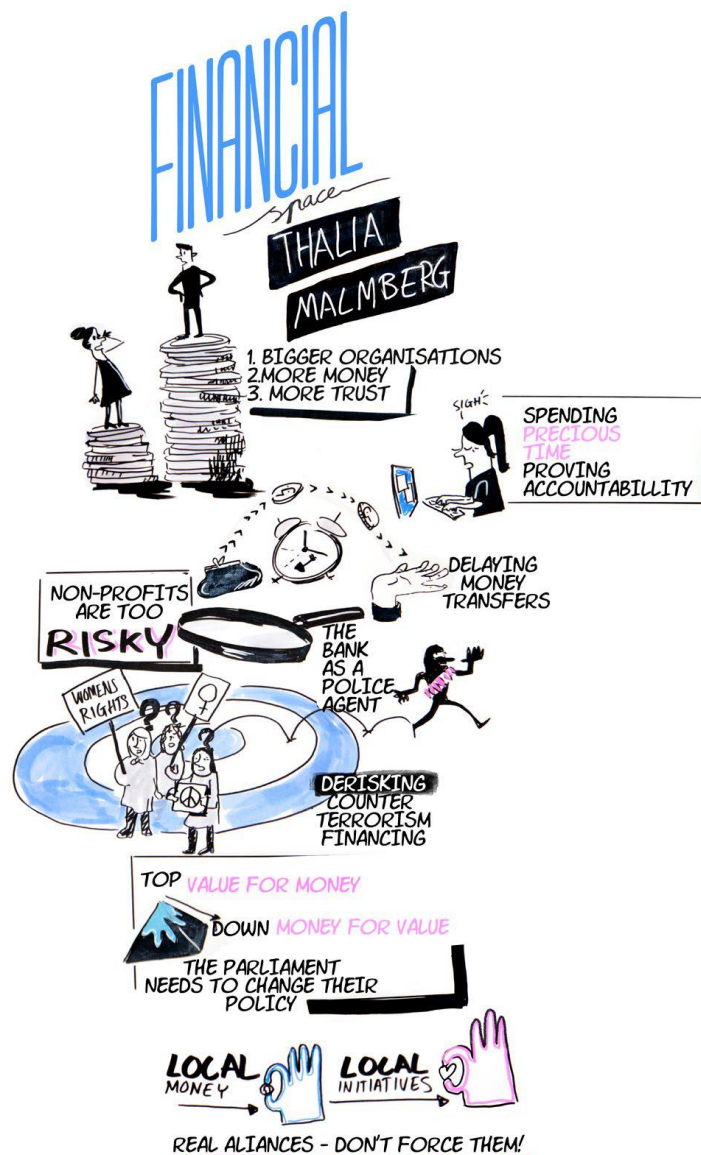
FINANCIAL
space

THALIA MALMBERG

1. BIGGER ORGANISATIONS
2. MORE MONEY
3. MORE TRUST

SIGH

SPENDING PRECIOUS TIME PROVING ACCOUNTABILLITY

DELAYING MONEY TRANSFERS

NON-PROFITS ARE TOO RISKY

THE BANK AS A POLICE AGENT

WOMENS RIGHTS

DERISKING COUNTER TERRORISM FINANCING

TOP VALUE FOR MONEY
DOWN MONEY FOR VALUE
THE PARLIAMENT NEEDS TO CHANGE THEIR POLICY

LOCAL MONEY
LOCAL INITIATIVES

REAL ALIANCES - DON'T FORCE THEM!